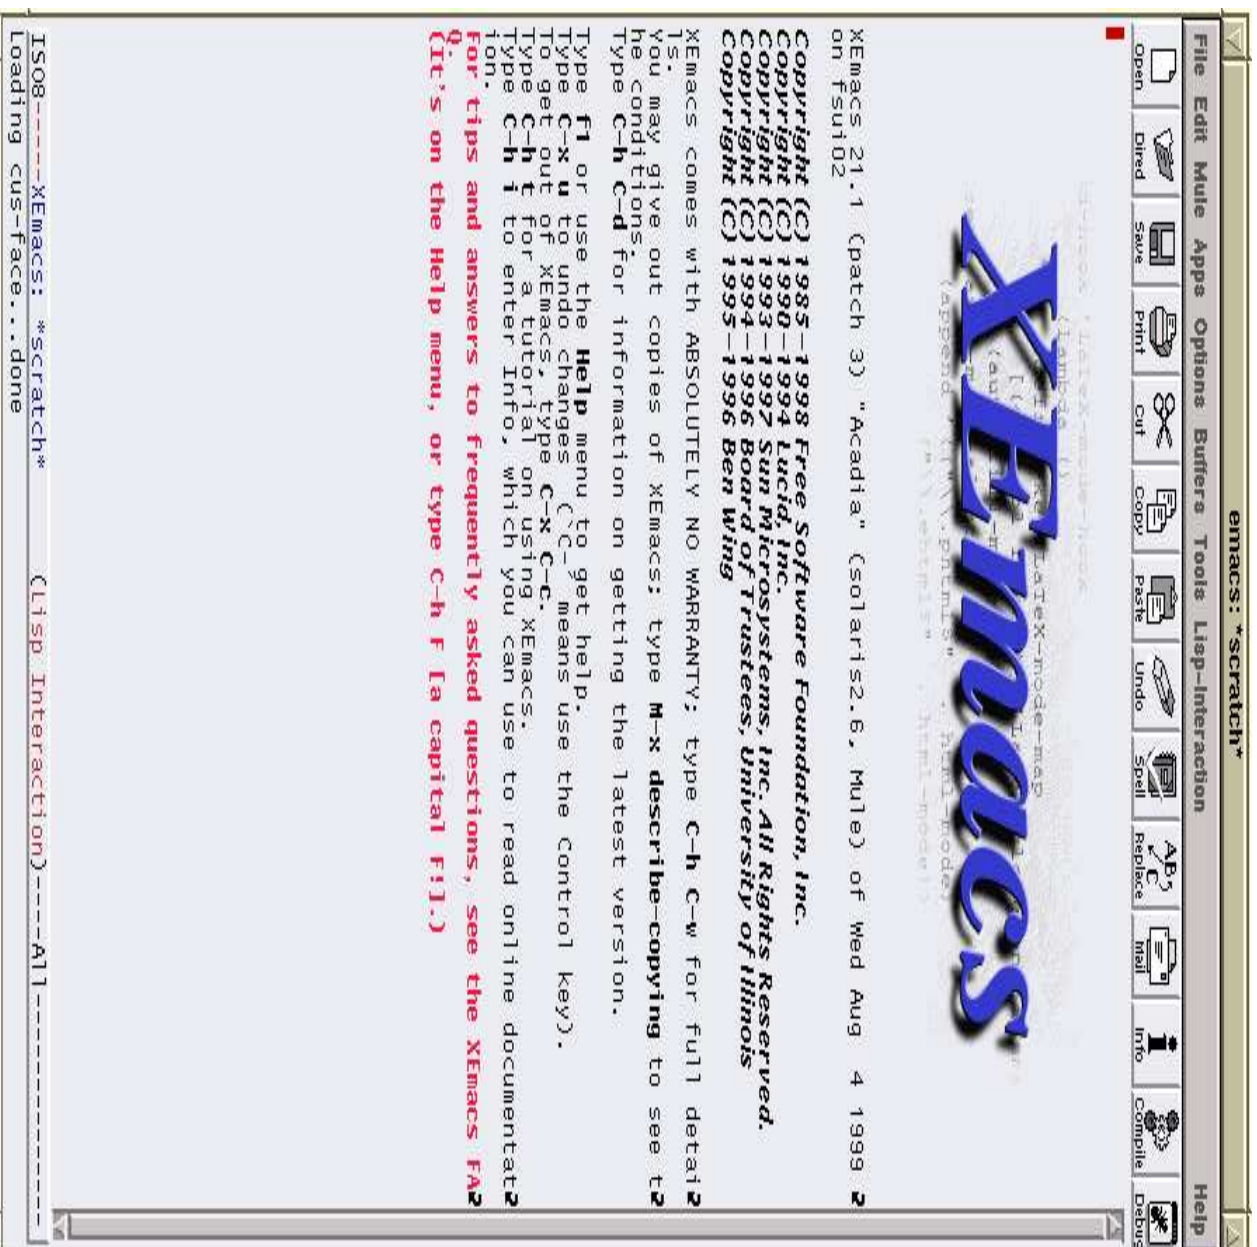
emacs: *scratch*

File Edit Mule Apps Options Buffers Tools Lisp-Interaction Help

Open Dired Save Print Cut Copy Paste Undo Spell Replace Mail Info Compile Debug

XEmacs

XEmacs 21.1 (patch 3) "Acadia" (solaris2.6, Mule) of Wed Aug 4 1999 on fsui02

**Copyright (C) 1985-1998 Free Software Foundation, Inc.**
**Copyright (C) 1990-1994 Lucid, Inc.**
**Copyright (C) 1993-1997 Sun Microsystems, Inc. All Rights Reserved.**
**Copyright (C) 1994-1996 Board of Trustees, University of Illinois**
**Copyright (C) 1995-1996 Ben Wing**

XEmacs comes with ABSOLUTELY NO WARRANTY; type **C-h C-w** for full details.
You may give out copies of XEmacs; type **M-x describe-copying** to see the conditions.
Type **C-h C-d** for information on getting the latest version.

Type **f1** or use the **Help** menu to get help.
Type **C-x u** to undo changes (`C-' means use the Control key).
To get out of XEmacs, type **C-x C-c**.
Type **C-h t** for a tutorial on using XEmacs.
Type **C-h i** to enter Info, which you can use to read online documentation.

**For tips and answers to frequently asked questions, see the XEmacs FAQ.**
**(It's on the Help menu, or type C-h F [a capital F!].)**

ISO8-----XEmacs: *scratch*      (Lisp Interaction)----All---------------
Loading cus-face...done